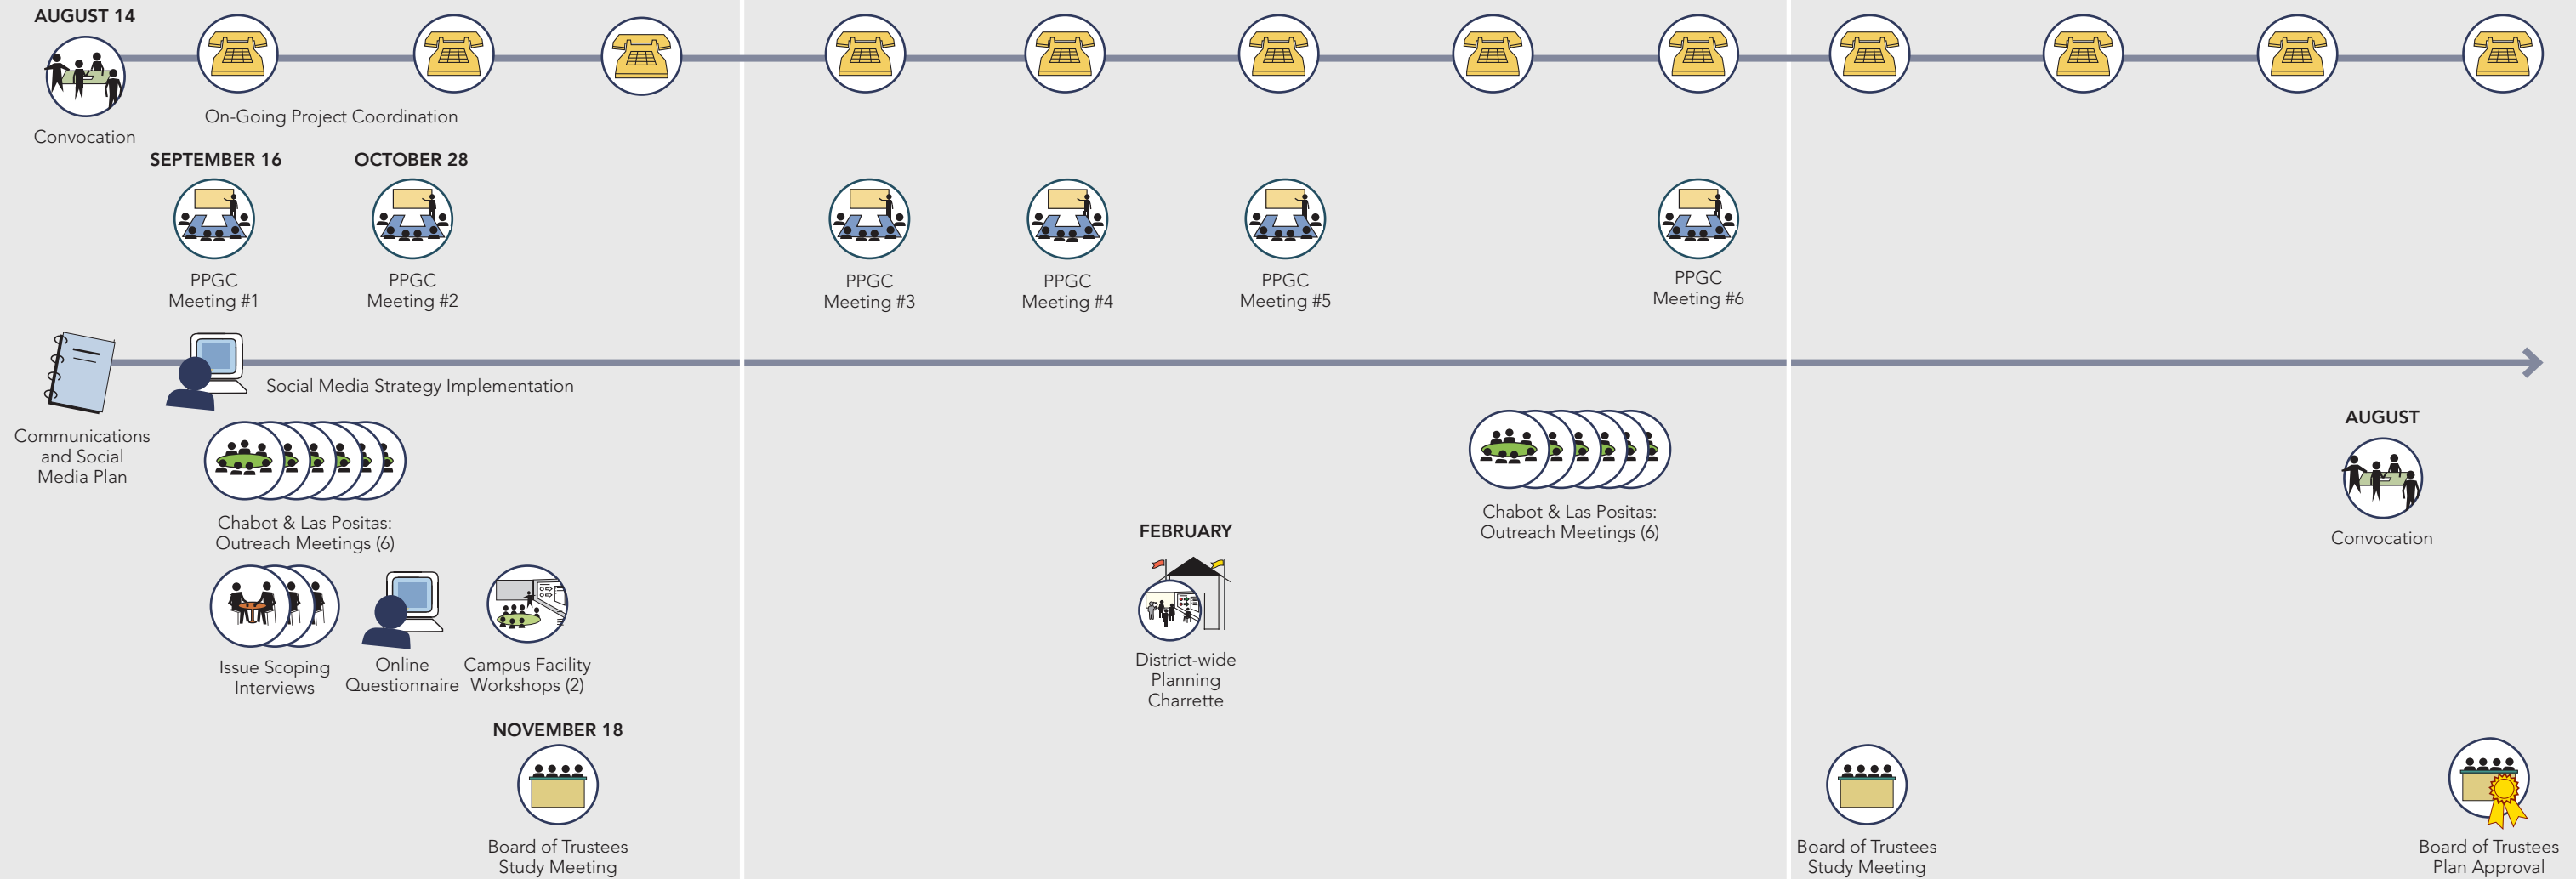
AUGUST 14

Convocation

On-Going Project Coordination

SEPTEMBER 16

PPGC Meeting #1

OCTOBER 28

PPGC Meeting #2

PPGC Meeting #3

PPGC Meeting #4

PPGC Meeting #5

PPGC Meeting #6

Communications and Social Media Plan

Social Media Strategy Implementation

Chabot & Las Positas: Outreach Meetings (6)

Issue Scoping Interviews

Online Questionnaire

Campus Facility Workshops (2)

NOVEMBER 18

Board of Trustees Study Meeting

FEBRUARY

District-wide Planning Charrette

Chabot & Las Positas: Outreach Meetings (6)

AUGUST

Convocation

Board of Trustees Study Meeting

Board of Trustees Plan Approval